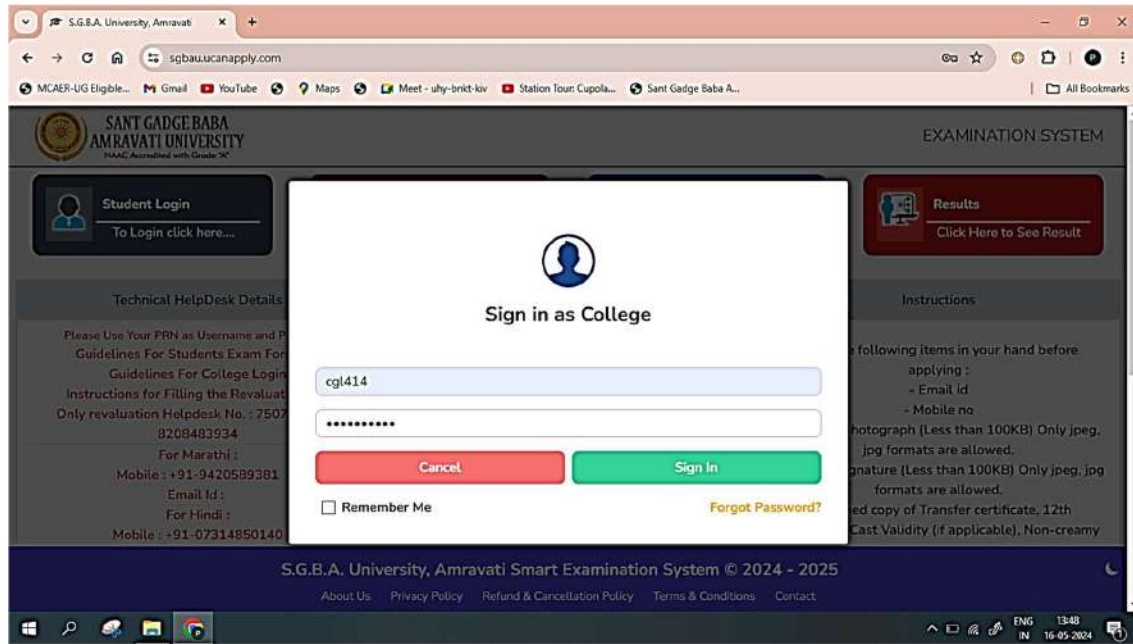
S.G.B.A. University, Amravati ×

sgbau.ucanapply.com

MCAER-UG Eligible... Gmail YouTube Maps Meet - uhy-brkt-kiv Station Tour: Cupola... Sant Gadge Baba A... All Bookmarks

SANT GADGE BABA AMRAVATI UNIVERSITY
NAAC Accredited with Grade "A"

EXAMINATION SYSTEM

Student Login
To Login click here....

Results
Click Here to See Result

Technical HelpDesk Details

Please Use Your PRN as Username and P
Guidelines For Students Exam For
Guidelines For College Login
Instructions for Filling the Revaluat
Only revaluation Helpdesk No. : 7507
8208483934
For Marathi :
Mobile : +91-9420589381
Email Id :
For Hindi :
Mobile : +91-07314850140

Instructions

following items in your hand before applying :
- Email id
- Mobile no
hotograph (Less than 100KB) Only jpeg, jpg formats are allowed.
gnature (Less than 100KB) Only jpeg, jpg formats are allowed.
ed copy of Transfer certificate, 12th
Cast Validity (if applicable), Non-creamy

Sign in as College

cgl414

••••••••••

Cancel

Sign In

Remember Me

Forgot Password?

S.G.B.A. University, Amravati Smart Examination System © 2024 - 2025

About Us Privacy Policy Refund & Cancellation Policy Terms & Conditions Contact

ENG IN 13:48 16-05-2024